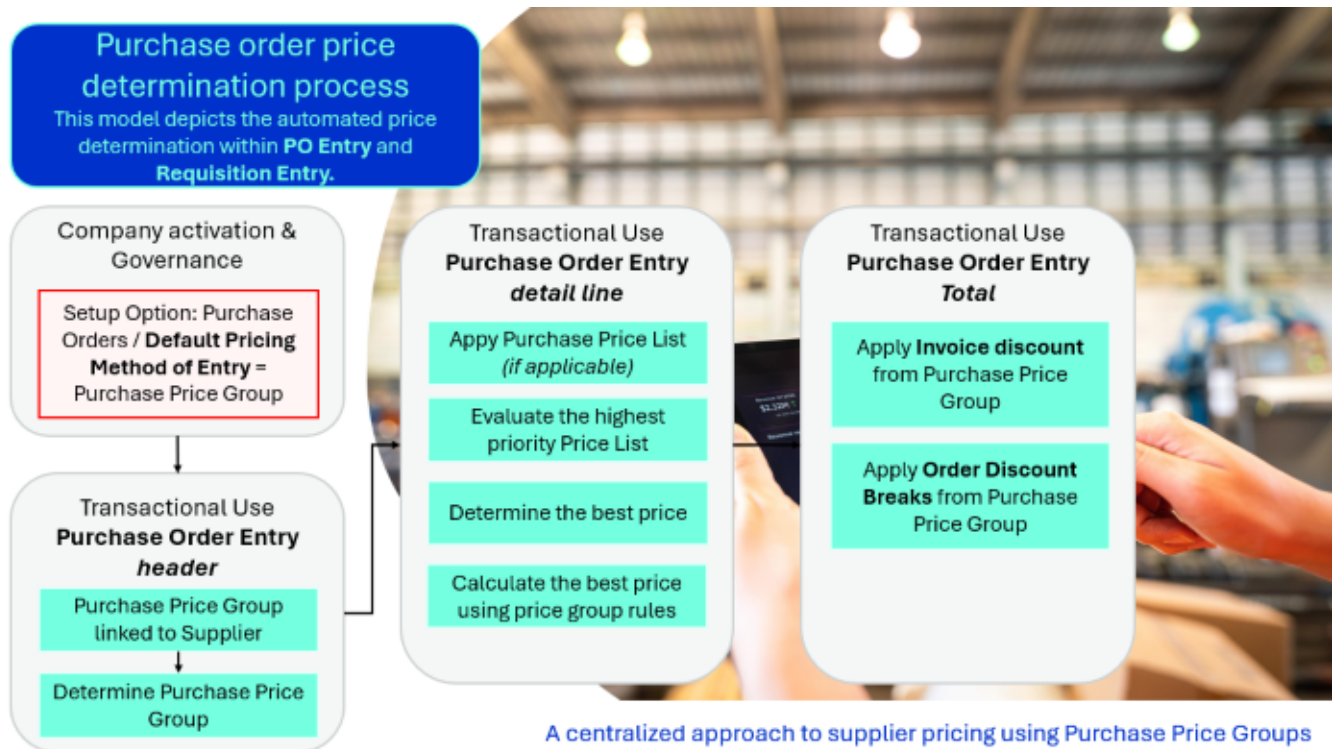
Purchase order price determination process

This model depicts the automated price determination within **PO Entry** and **Requisition Entry.**

Company activation & Governance

Setup Option: Purchase Orders / **Default Pricing Method of Entry** = Purchase Price Group

Transactional Use
**Purchase Order Entry**
***header***

Purchase Price Group linked to Supplier

Determine Purchase Price Group

Transactional Use
**Purchase Order Entry**
***detail line***

Appy Purchase Price List *(if applicable)*

Evaluate the highest priority Price List

Determine the best price

Calculate the best price using price group rules

Transactional Use
**Purchase Order Entry**
***Total***

Apply **Invoice discount** from Purchase Price Group

Apply **Order Discount Breaks** from Purchase Price Group

A centralized approach to supplier pricing using Purchase Price Groups